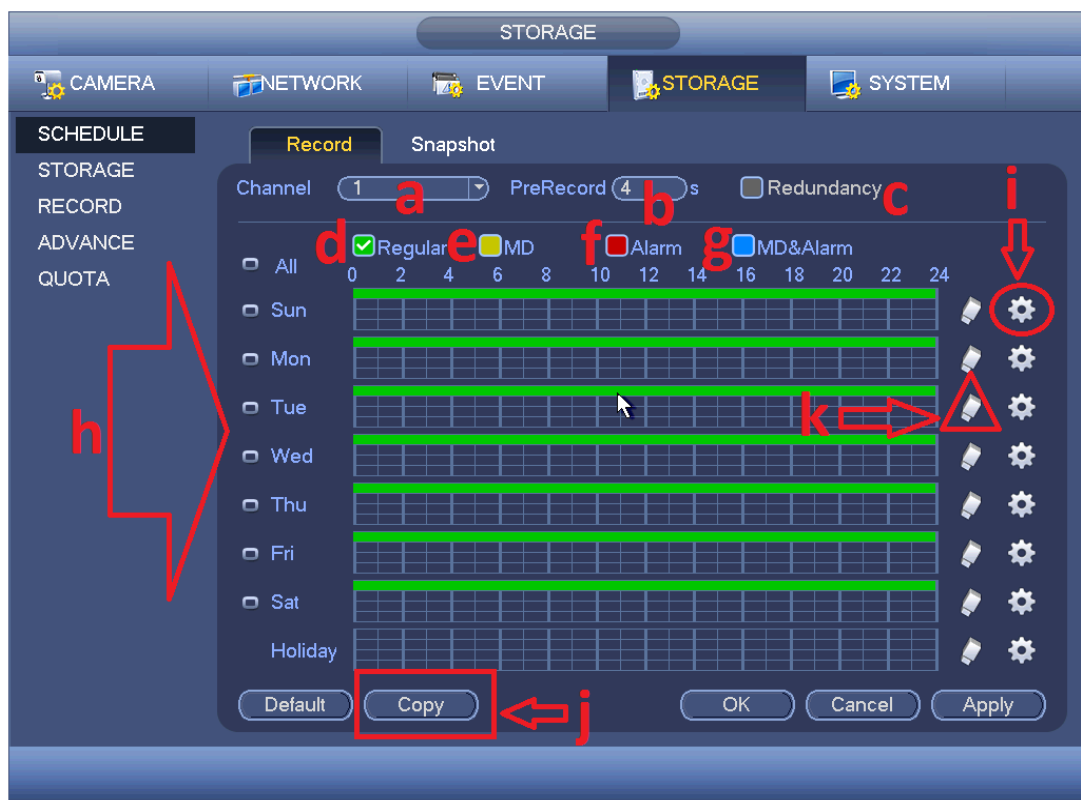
STORAGE

CAMERA
NETWORK
EVENT
STORAGE
SYSTEM

SCHEDULE
STORAGE
RECORD
ADVANCE
QUOTA

Record
Snapshot

Channel 1
a
PreRecord 4 s
b
Redundancy
c
i

d Regular e MD f Alarm g MD&Alarm

All
0 2 4 6 8 10 12 14 16 18 20 22 24

Sun
Mon
Tue
k
Wed
Thu
Fri
Sat
Holiday

h

Default
Copy
j
OK
Cancel
Apply